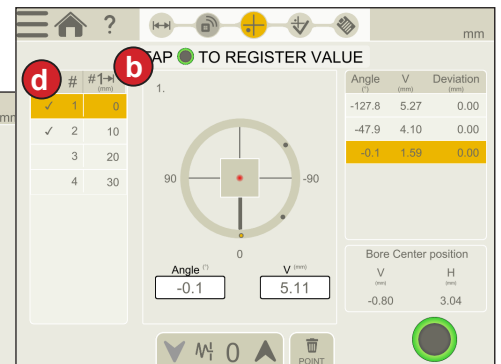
?

mm

d

b

TAP TO REGISTER VALUE

| # | #1→ (mm) |
|---|---|
| ✓ 1 | 0 |
| ✓ 2 | 10 |
| 3 | 20 |
| 4 | 30 |

1.

90

-90

0

Angle (°)
-0.1

V (mm)
5.11

| Angle (°) | V (mm) | Deviation (mm) |
|---|---|---|
| -127.8 | 5.27 | 0.00 |
| -47.9 | 4.10 | 0.00 |
| -0.1 | 1.59 | 0.00 |

Bore Center position

V (mm)
-0.80

H (mm)
3.04

0

POINT

mm